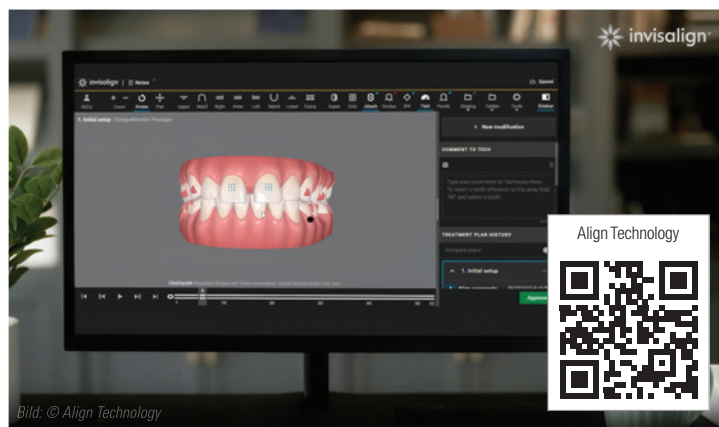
invisalign

invisalign | Notes

Saved

1. Initial setup Comprehensive Package

+ New modification

COMMENT TO TECH

Type your comments to Technician here. To insert a tooth reference to this area (hold "Alt" and select a tooth.

TREATMENT PLAN HISTORY

Compare plans

1. Initial setup

Approve

Align Technology

Bild: © Align Technology